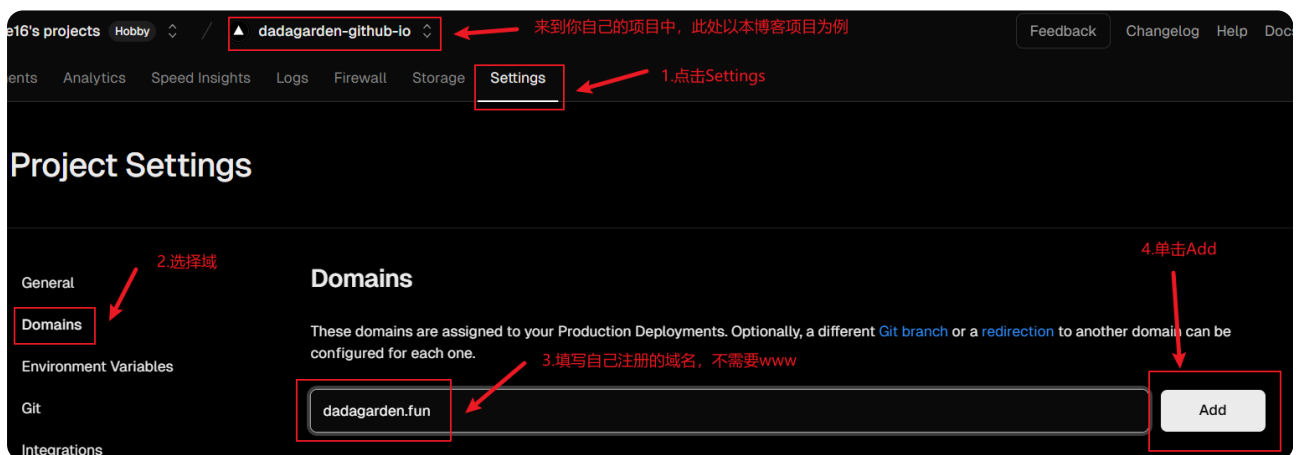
e16's projects Hobby / dadagarden-github-io 来到你自己的项目中，此处以本博客项目为例 Feedback Changelog Help Docs

ents Analytics Speed Insights Logs Firewall Storage Settings 1.点击Settings

Project Settings

General 2.选择域

Domains

Environment Variables

Git

Integrations

4.单击Add

Domains

These domains are assigned to your Production Deployments. Optionally, a different Git branch or a redirection to another domain can be configured for each one.

3.填写自己注册的域名，不需要www

dadagarden.fun

Add